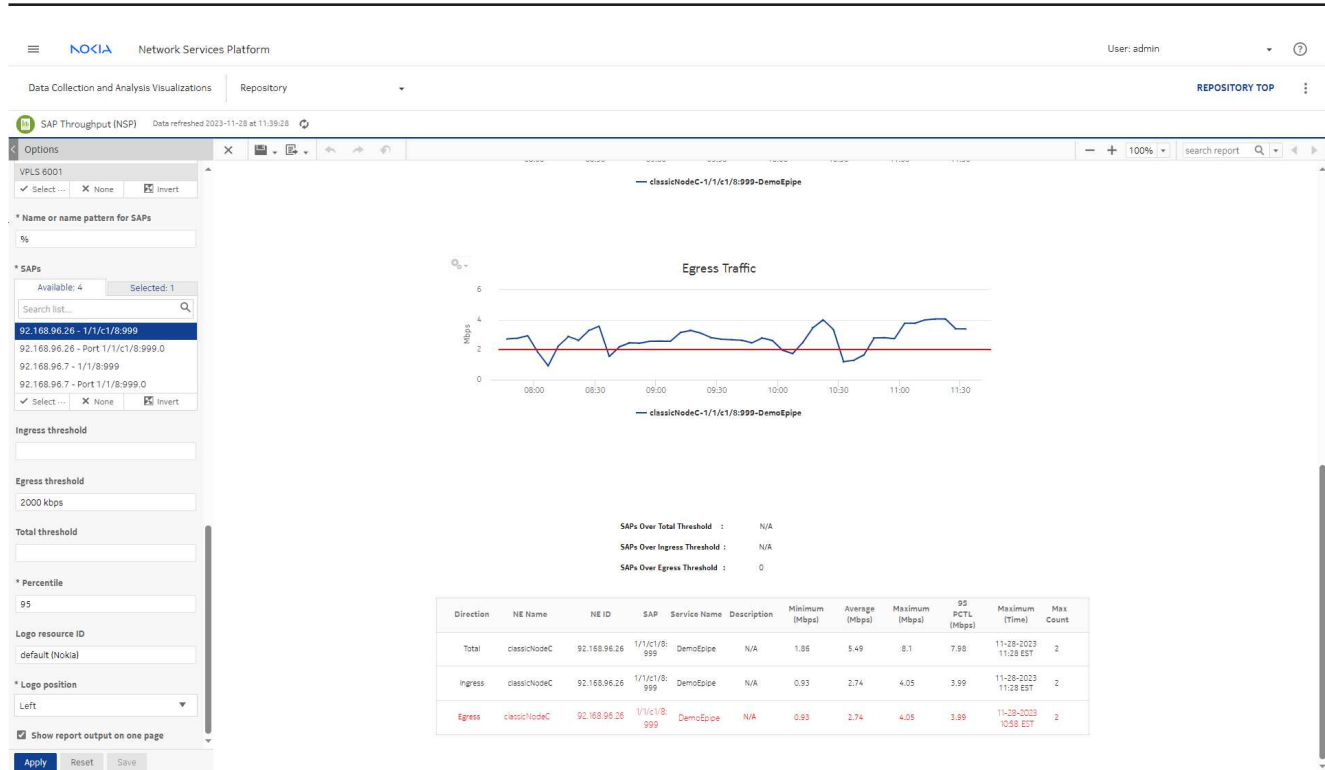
NOKIA Network Services Platform

User: admin

Data Collection and Analysis Visualizations | Repository

REPOSITORY TOP

SAP Throughput (NSP) Data refreshed 2023-11-28 at 11:39:28

Options

100% search report

VPLS 6001
✓ Select ··· ✕ None Invert

* Name or name pattern for SAPs
%

* SAPs
Available: 4 Selected: 1
Search list...
92.168.96.26 - 1/1/c1/8:999
92.168.96.26 - Port 1/1/c1/8:999.0
92.168.96.7 - 1/1/8:999
92.168.96.7 - Port 1/1/8:999.0
✓ Select ··· ✕ None Invert

Ingress threshold

Egress threshold
2000 kbps

Total threshold

* Percentile
95

Logo resource ID
default (Nokia)

* Logo position
Left

Show report output on one page

Apply Reset Save

— classicNodeC-1/1/c1/8:999-DemoEpipe

Egress Traffic

6
4
2
0
Mbps
08:00 08:30 09:00 09:30 10:00 10:30 11:00 11:30

— classicNodeC-1/1/c1/8:999-DemoEpipe

SAPs Over Total Threshold : N/A
SAPs Over Ingress Threshold : N/A
SAPs Over Egress Threshold : 0

| Direction | NE Name | NE ID | SAP | Service Name | Description | Minimum (Mbps) | Average (Mbps) | Maximum (Mbps) | 95 PCTL (Mbps) | Maximum (Time) | Max Count |
|---|---|---|---|---|---|---|---|---|---|---|---|
| Total | classicNodeC | 92.168.96.26 | 1/1/c1/8:999 | DemoEpipe | N/A | 1.86 | 5.49 | 8.1 | 7.98 | 11-28-2023 11:28 EST | 2 |
| Ingress | classicNodeC | 92.168.96.26 | 1/1/c1/8:999 | DemoEpipe | N/A | 0.93 | 2.74 | 4.05 | 3.99 | 11-28-2023 11:28 EST | 2 |
| Egress | classicNodeC | 92.168.96.26 | 1/1/c1/8:999 | DemoEpipe | N/A | 0.93 | 2.74 | 4.05 | 3.99 | 11-28-2023 10:58 EST | 2 |